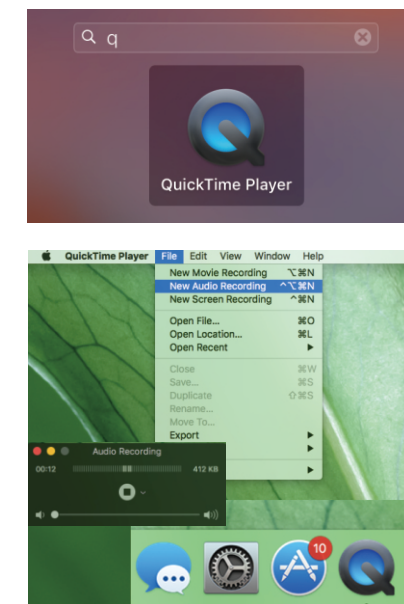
q

QuickTime Player

QuickTime Player File Edit View Window Help

New Movie Recording ⌥⌘N
New Audio Recording ^⌥⌘N
New Screen Recording ^⌘N
Open File... ⌘O
Open Location... ⌘L
Open Recent ▶
Close ⌘W
Save... ⌘S
Duplicate ⇧⌘S
Rename...
Move To...
Export ▶

Audio Recording
00:12 412 KB

10